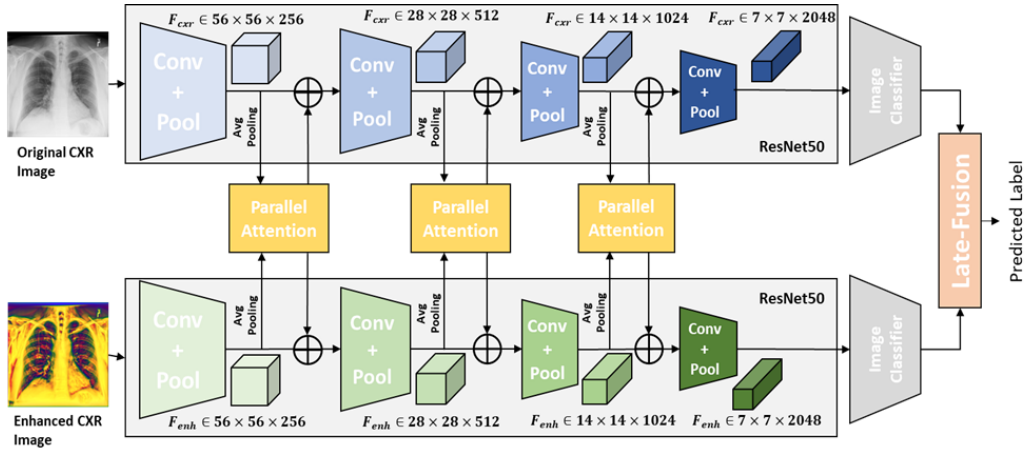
$F_{cxr} \in 56 \times 56 \times 256$

$F_{cxr} \in 28 \times 28 \times 512$

$F_{cxr} \in 14 \times 14 \times 1024$

$F_{cxr} \in 7 \times 7 \times 2048$

Original CXR Image

Conv + Pool

Avg Pooling

Conv + Pool

Avg Pooling

Conv + Pool

Avg Pooling

Conv + Pool

Image Classifier

ResNet50

Parallel Attention

Parallel Attention

Parallel Attention

Late-Fusion

Predicted Label

ResNet50

Enhanced CXR Image

Conv + Pool

Avg Pooling

Conv + Pool

Avg Pooling

Conv + Pool

Avg Pooling

Conv + Pool

Image Classifier

$F_{enh} \in 56 \times 56 \times 256$

$F_{enh} \in 28 \times 28 \times 512$

$F_{enh} \in 14 \times 14 \times 1024$

$F_{enh} \in 7 \times 7 \times 2048$